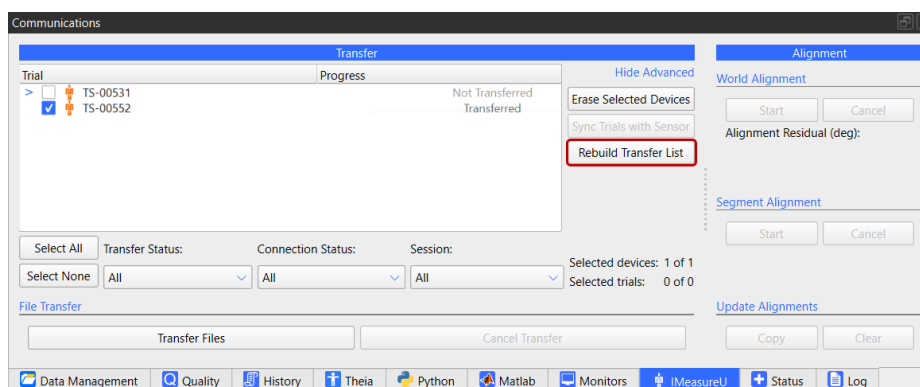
Communications

Transfer

| Trial | Progress |
|---|---|
| > TS-00531 | Not Transferred |
| TS-00552 | Transferred |

Hide Advanced

Erase Selected Devices

Sync Trials with Sensor

Rebuild Transfer List

Select All

Transfer Status:

Connection Status:

Session:

Select None

All

All

All

Selected devices: 1 of 1

Selected trials: 0 of 0

File Transfer

Transfer Files

Cancel Transfer

Alignment

World Alignment

Start

Cancel

Alignment Residual (deg):

Segment Alignment

Start

Cancel

Update Alignments

Copy

Clear

Data Management

Quality

History

Theia

Python

Matlab

Monitors

IMeasureU

Status

Log